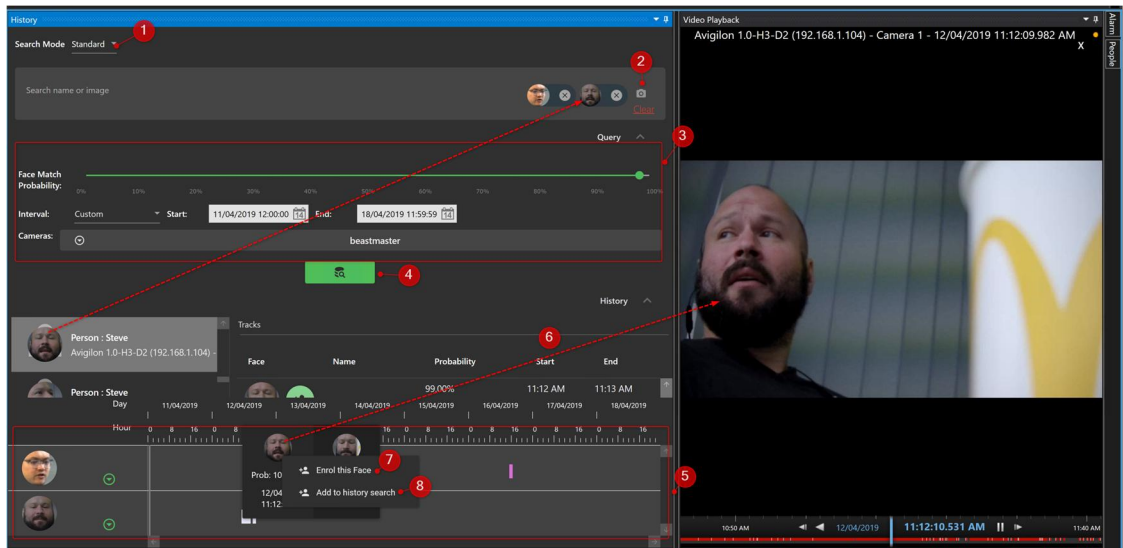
History

Search Mode Standard

1

2

Search name or image

Clear

Query

3

Face Match Probability:

0% 10% 20% 30% 40% 50% 60% 70% 80% 90% 100%

Interval: Custom Start: 11/04/2019 12:00:00 End: 18/04/2019 11:59:59

Cameras: beastmaster

4

History

Person : Steve
Avigilon 1.0-H3-D2 (192.168.1.104) -

Tracks

6

| Face | Name | Probability | Start | End |
|---|---|---|---|---|
| | | 99.00% | 11:12 AM | 11:13 AM |

Person : Steve

Day 11/04/2019 12/04/2019 13/04/2019 14/04/2019 15/04/2019 16/04/2019 17/04/2019 18/04/2019

Hour 0 8 16 0 8 16 0 8 16 0 8 16 0 8 16 0 8 16 0 8 16 0 8 16

Prob: 10

12/04
11:12

Enrol this Face

7

Add to history search

8

5

Video Playback

Avigilon 1.0-H3-D2 (192.168.1.104) - Camera 1 - 12/04/2019 11:12:09.982 AM

X

Alarms

People

10:50 AM 12/04/2019 11:12:10.531 AM 11:40 AM